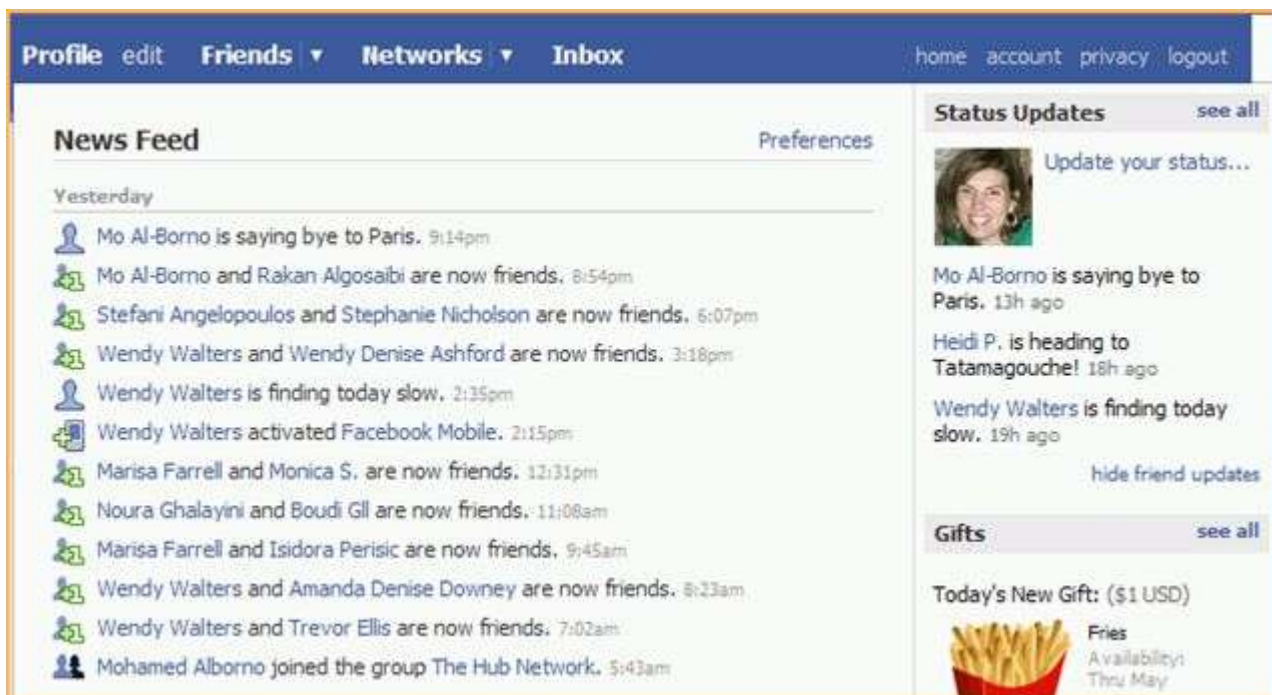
Profile edit Friends ▾ Networks ▾ Inbox

home account privacy logout

News Feed

Preferences

Yesterday

Mo Al-Borno is saying bye to Paris. 9:14pm

Mo Al-Borno and Rakan Algosaibi are now friends. 8:54pm

Stefani Angelopoulos and Stephanie Nicholson are now friends. 6:07pm

Wendy Walters and Wendy Denise Ashford are now friends. 3:18pm

Wendy Walters is finding today slow. 2:35pm

Wendy Walters activated Facebook Mobile. 2:15pm

Marisa Farrell and Monica S. are now friends. 12:31pm

Noura Ghalayini and Boudi Gll are now friends. 11:08am

Marisa Farrell and Isidora Perisic are now friends. 9:45am

Wendy Walters and Amanda Denise Downey are now friends. 8:23am

Wendy Walters and Trevor Ellis are now friends. 7:02am

Mohamed Alborno joined the group The Hub Network. 5:43am

Status Updates

see all

Update your status...

Mo Al-Borno is saying bye to Paris. 13h ago

Heidi P. is heading to Tatamagouche! 18h ago

Wendy Walters is finding today slow. 19h ago

hide friend updates

Gifts

see all

Today's New Gift: ($1 USD)

Fries

Availability: Thru May